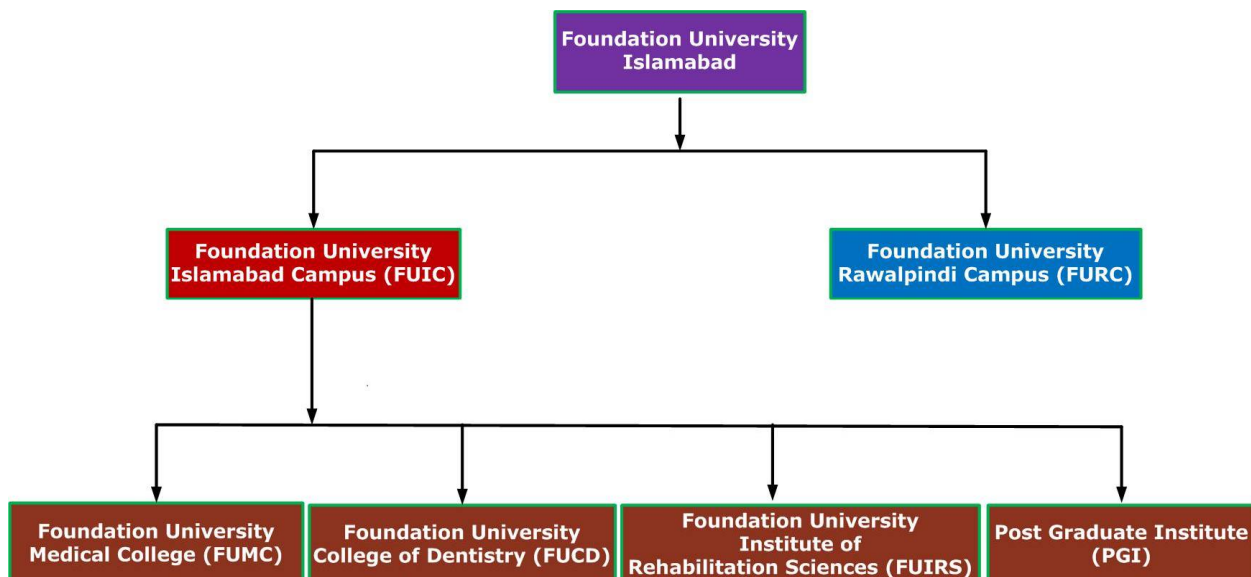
Foundation University Islamabad

Foundation University Islamabad Campus (FUIC)

Foundation University Rawalpindi Campus (FURC)

Foundation University Medical College (FUMC)

Foundation University College of Dentistry (FUCD)

Foundation University Institute of Rehabilitation Sciences (FUIRS)

Post Graduate Institute (PGI)